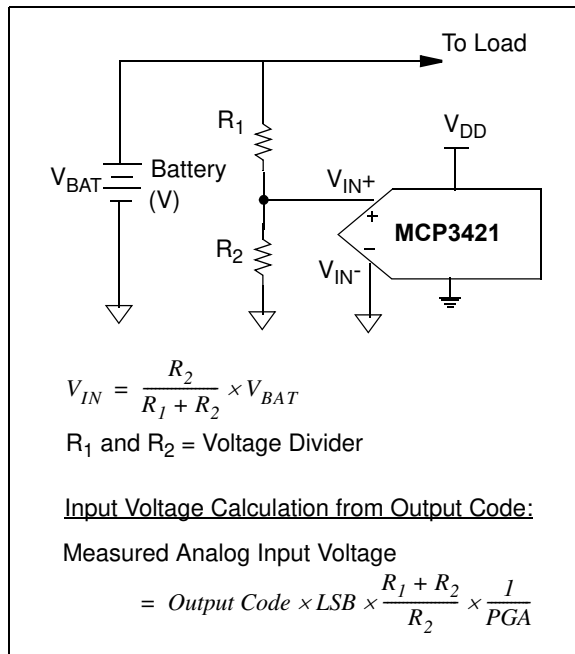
To Load

$R_1$

$V_{DD}$

$V_{BAT}$ Battery (V)

$V_{IN}+$

+

−

MCP3421

$R_2$

$V_{IN}-$

$V_{IN} = \frac{R_2}{R_1 + R_2} \times V_{BAT}$

$R_1$ and $R_2$ = Voltage Divider

Input Voltage Calculation from Output Code:

Measured Analog Input Voltage

$= Output\ Code \times LSB \times \frac{R_1 + R_2}{R_2} \times \frac{1}{PGA}$